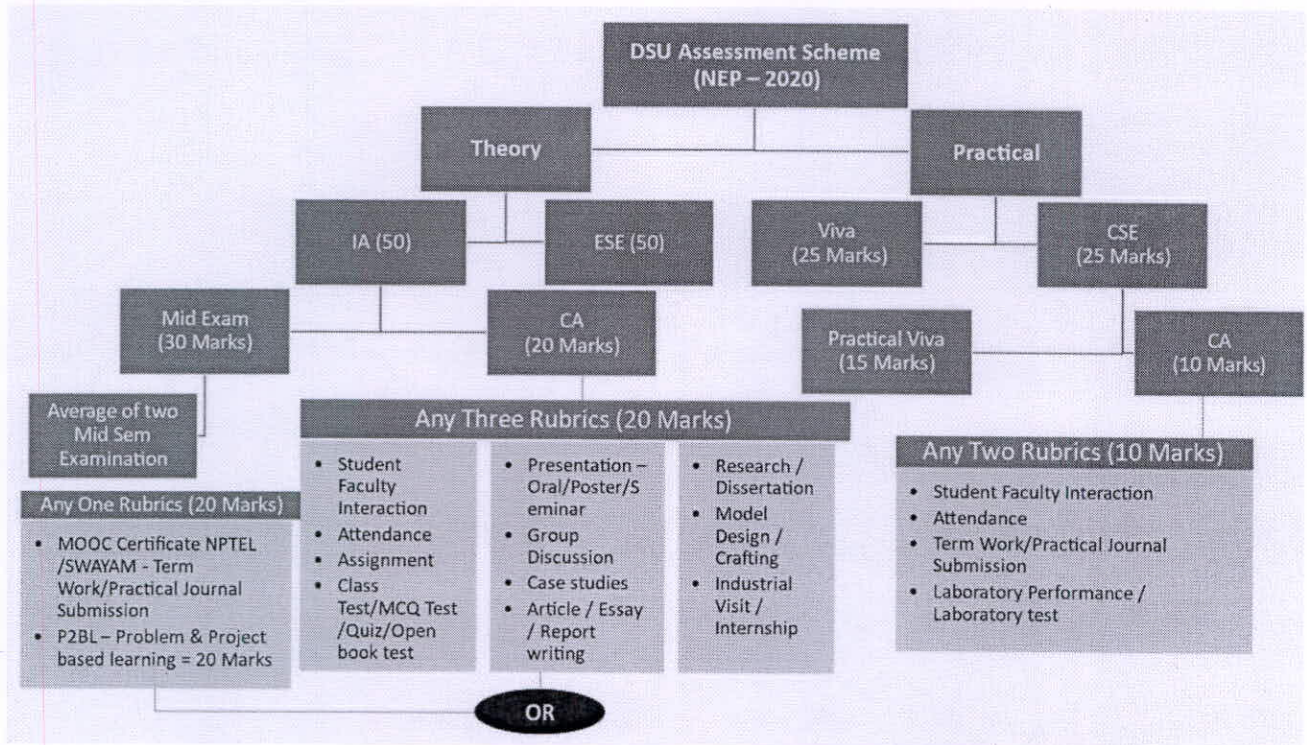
DSU Assessment Scheme (NEP – 2020)

Theory

Practical

IA (50)

ESE (50)

Viva (25 Marks)

CSE (25 Marks)

Mid Exam (30 Marks)

CA (20 Marks)

Practical Viva (15 Marks)

CA (10 Marks)

Average of two Mid Sem Examination

Any Three Rubrics (20 Marks)

- Student Faculty Interaction
- Attendance
- Assignment
- Class Test/MCQ Test /Quiz/Open book test

- Presentation – Oral/Poster/Seminar
- Group Discussion
- Case studies
- Article / Essay / Report writing

- Research / Dissertation
- Model Design / Crafting
- Industrial Visit / Internship

Any Two Rubrics (10 Marks)

- Student Faculty Interaction
- Attendance
- Term Work/Practical Journal Submission
- Laboratory Performance / Laboratory test

Any One Rubrics (20 Marks)

- MOOC Certificate NPTEL /SWAYAM - Term Work/Practical Journal Submission
- P2BL – Problem & Project based learning = 20 Marks

OR